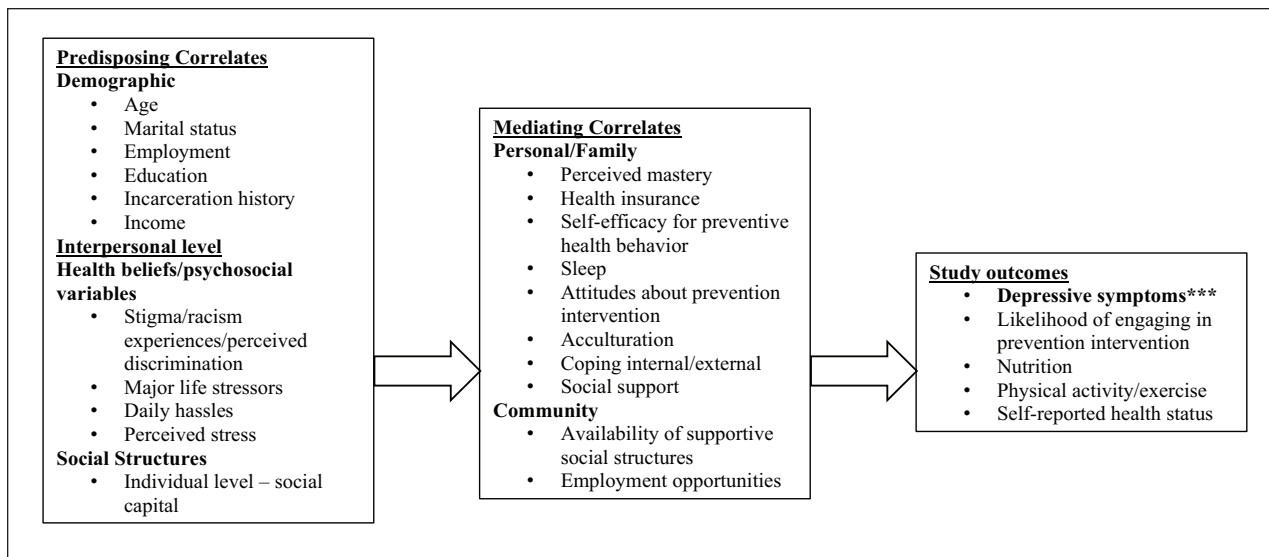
Predisposing Correlates
Demographic
• Age
• Marital status
• Employment
• Education
• Incarceration history
• Income
Interpersonal level
Health beliefs/psychosocial variables
• Stigma/racism experiences/perceived discrimination
• Major life stressors
• Daily hassles
• Perceived stress
Social Structures
• Individual level – social capital

Mediating Correlates
Personal/Family
• Perceived mastery
• Health insurance
• Self-efficacy for preventive health behavior
• Sleep
• Attitudes about prevention intervention
• Acculturation
• Coping internal/external
• Social support
Community
• Availability of supportive social structures
• Employment opportunities

Study outcomes
• Depressive symptoms***
• Likelihood of engaging in prevention intervention
• Nutrition
• Physical activity/exercise
• Self-reported health status